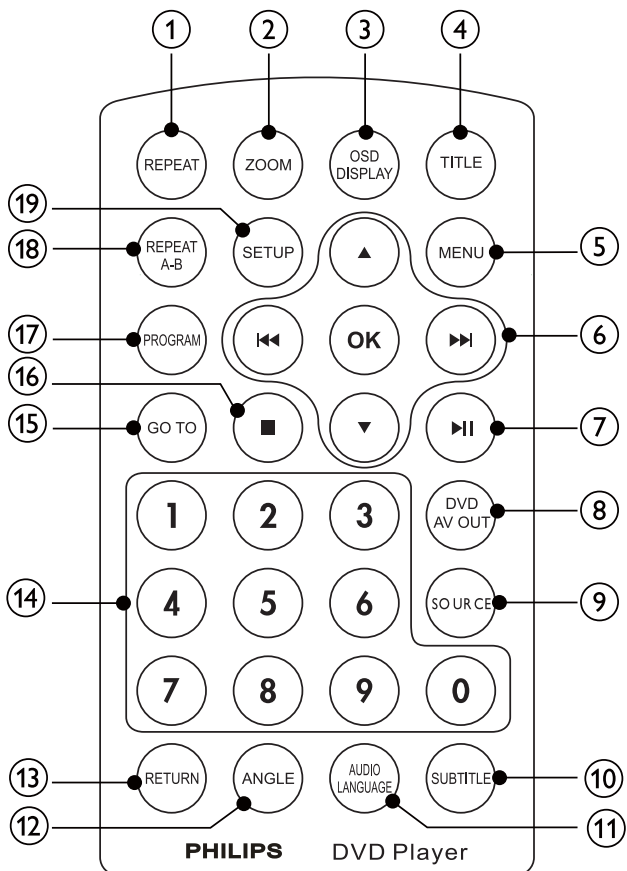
1
2
3
4
REPEAT
ZOOM
OSD DISPLAY
TITLE
19
SETUP
18
REPEAT A-B
▲
MENU
5
17
PROGRAM
⏮
OK
⏭
6
16
15
GO TO
■
▼
⏯
7
1
2
3
DVD AV OUT
8
14
4
5
6
SO UR CE
9
7
8
9
0
13
RETURN
ANGLE
AUDIO LANGUAGE
SUBTITLE
10
12
11
PHILIPS
DVD Player